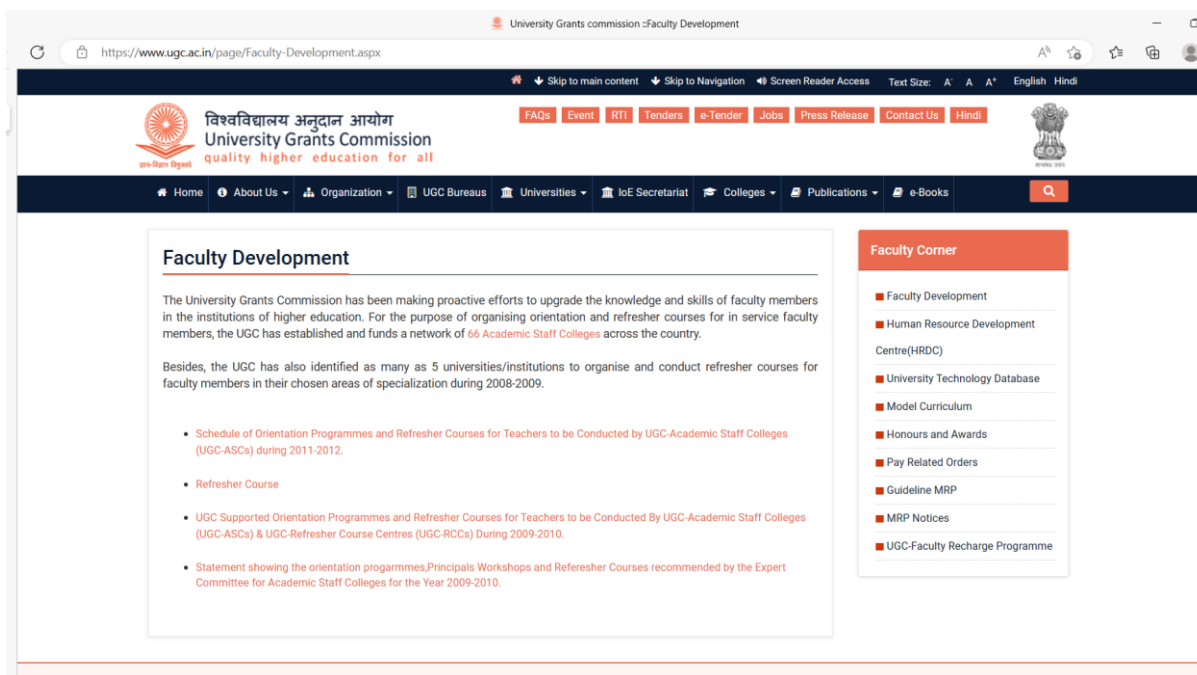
University Grants commission ::Faculty Development

https://www.ugc.ac.in/page/Faculty-Development.aspx

Skip to main content Skip to Navigation Screen Reader Access Text Size: A⁻ A A⁺ English Hindi

विश्वविद्यालय अनुदान आयोग
University Grants Commission
quality higher education for all

FAQs Event RTI Tenders e-Tender Jobs Press Release Contact Us Hindi

Home About Us Organization UGC Bureaus Universities IoE Secretariat Colleges Publications e-Books

Faculty Development

The University Grants Commission has been making proactive efforts to upgrade the knowledge and skills of faculty members in the institutions of higher education. For the purpose of organising orientation and refresher courses for in service faculty members, the UGC has established and funds a network of 66 Academic Staff Colleges across the country.

Besides, the UGC has also identified as many as 5 universities/institutions to organise and conduct refresher courses for faculty members in their chosen areas of specialization during 2008-2009.

- Schedule of Orientation Programmes and Refresher Courses for Teachers to be Conducted by UGC-Academic Staff Colleges (UGC-ASCs) during 2011-2012.
- Refresher Course
- UGC Supported Orientation Programmes and Refresher Courses for Teachers to be Conducted By UGC-Academic Staff Colleges (UGC-ASCs) & UGC-Refresher Course Centres (UGC-RCCs) During 2009-2010.
- Statement showing the orientation progarmmes,Principals Workshops and Referesher Courses recommended by the Expert Committee for Academic Staff Colleges for the Year 2009-2010.

Faculty Corner

Faculty Development
Human Resource Development Centre(HRDC)
University Technology Database
Model Curriculum
Honours and Awards
Pay Related Orders
Guideline MRP
MRP Notices
UGC-Faculty Recharge Programme